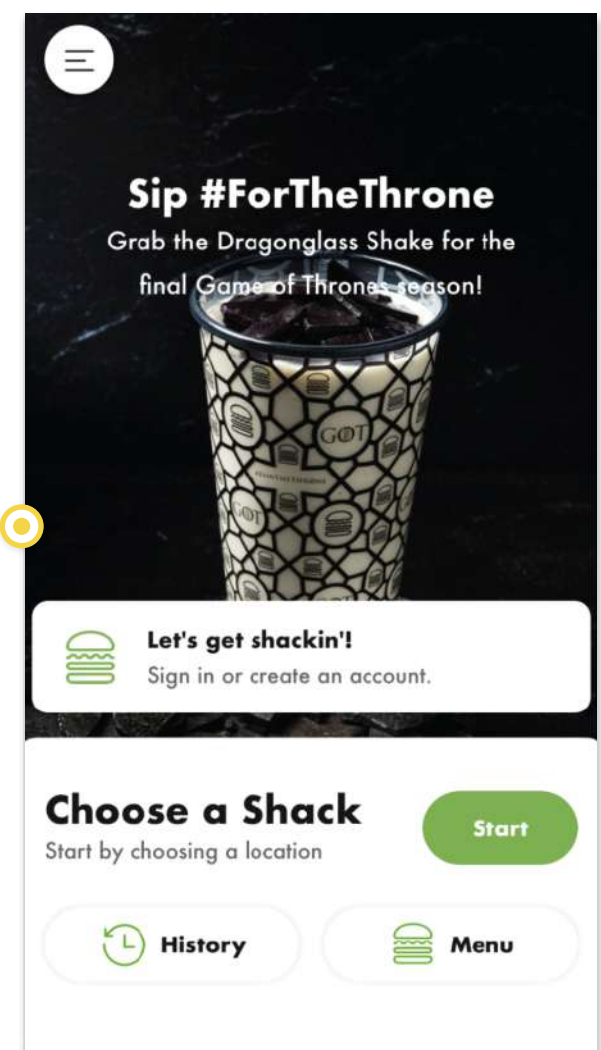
Sip #ForTheThrone

Grab the Dragonglass Shake for the final Game of Thrones season!

GOT

GOT

Let's get shackin'!

Sign in or create an account.

Choose a Shack

Start by choosing a location

Start

History

Menu